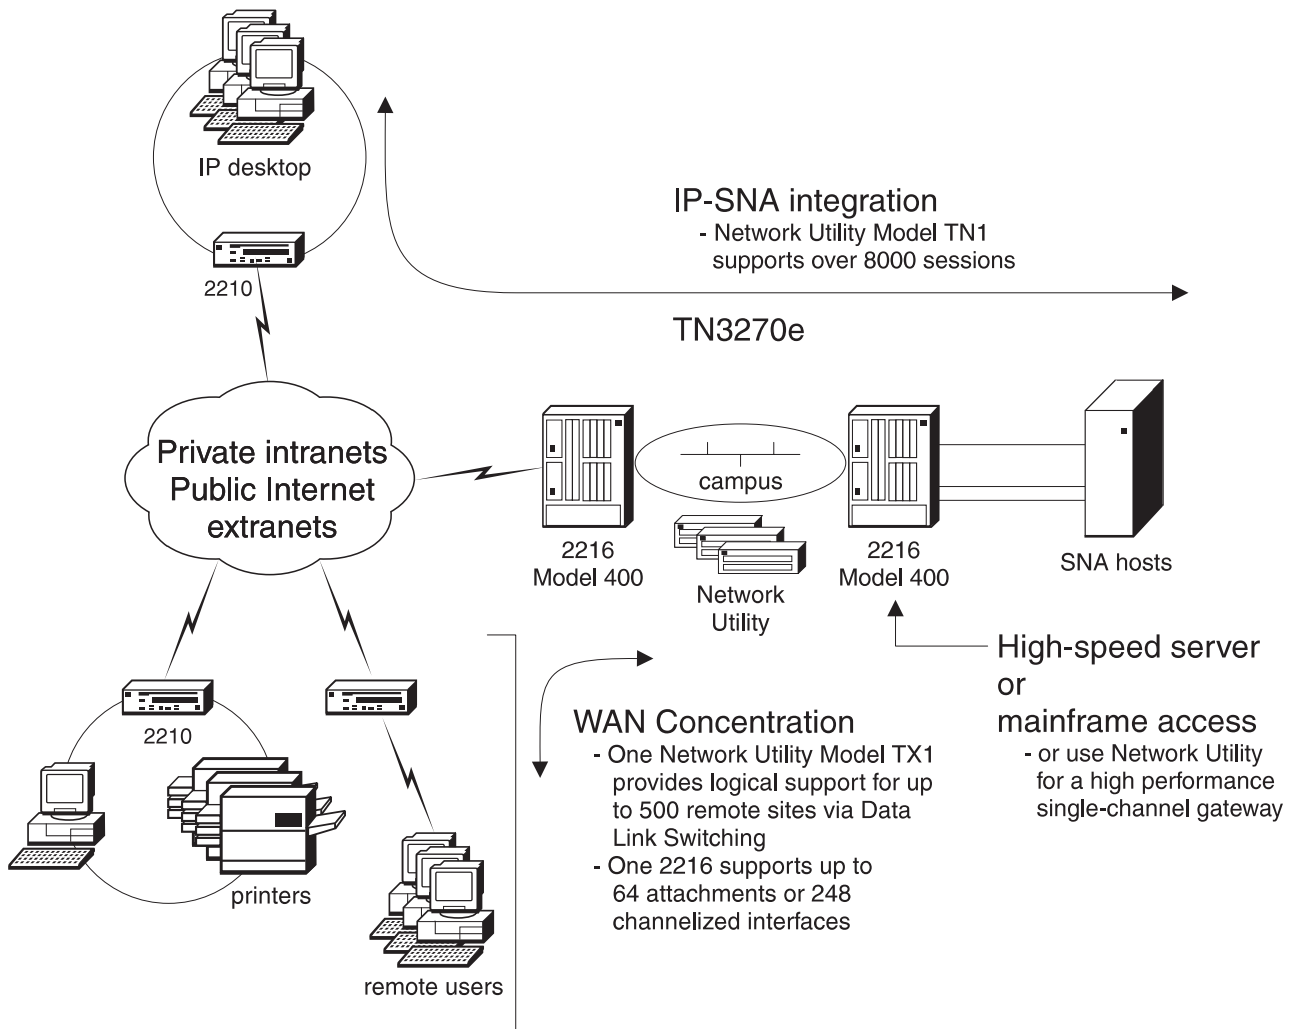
IP desktop

2210

IP-SNA integration
- Network Utility Model TN1 supports over 8000 sessions

TN3270e

Private intranets
Public Internet
extranets

campus

2216
Model 400

Network
Utility

2216
Model 400

SNA hosts

High-speed server
or
mainframe access
- or use Network Utility for a high performance single-channel gateway

2210

WAN Concentration
- One Network Utility Model TX1 provides logical support for up to 500 remote sites via Data Link Switching
- One 2216 supports up to 64 attachments or 248 channelized interfaces

printers

remote users